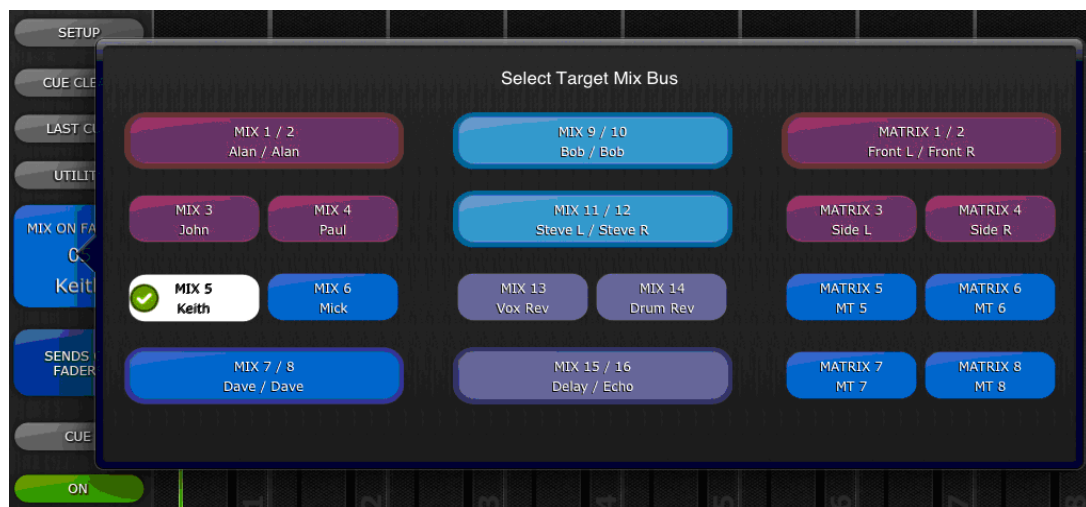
SETUP
CUE CLE
LAST CU
UTILIT
MIX ON FA
05
Keit
SENDS
FADER
CUE
ON

Select Target Mix Bus

MIX 1 / 2
Alan / Alan

MIX 9 / 10
Bob / Bob

MATRIX 1 / 2
Front L / Front R

MIX 3
John

MIX 4
Paul

MIX 11 / 12
Steve L / Steve R

MATRIX 3
Side L

MATRIX 4
Side R

MIX 5
Keith

MIX 6
Mick

MIX 13
Vox Rev

MIX 14
Drum Rev

MATRIX 5
MT 5

MATRIX 6
MT 6

MIX 7 / 8
Dave / Dave

MIX 15 / 16
Delay / Echo

MATRIX 7
MT 7

MATRIX 8
MT 8